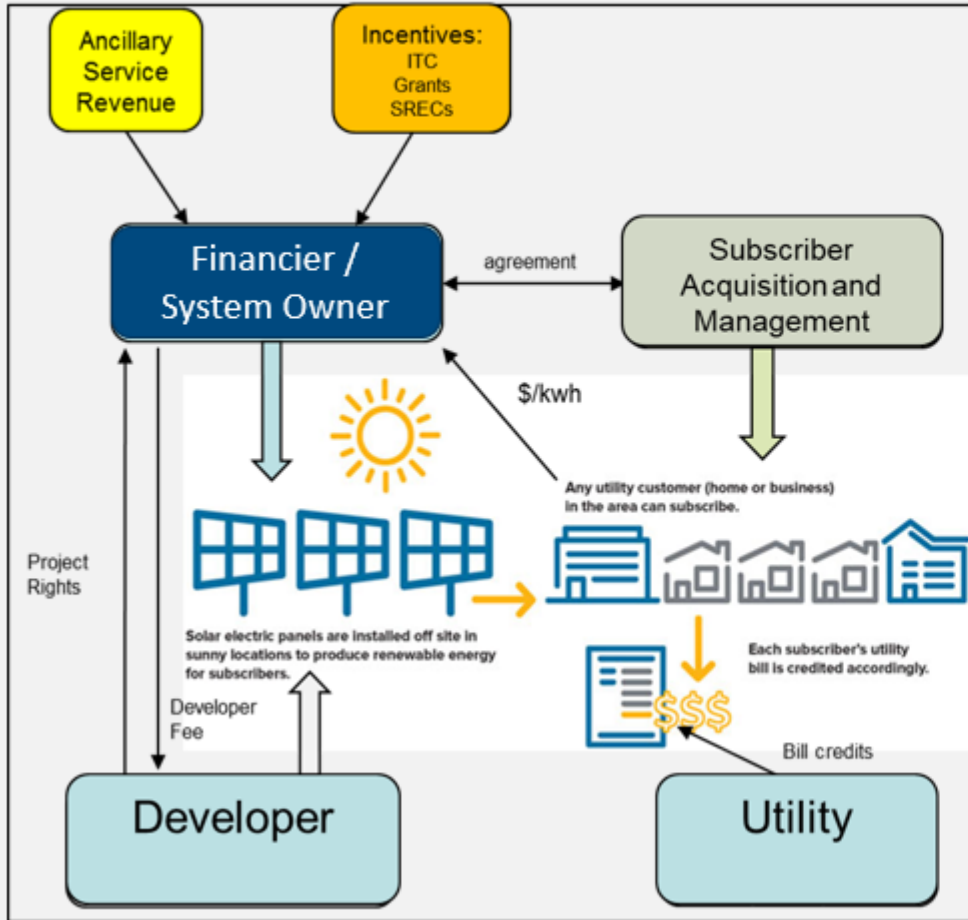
Ancillary Service Revenue

Incentives:
ITC
Grants
SRECs

Financier / System Owner

agreement

Subscriber Acquisition and Management

$/kwh

Any utility customer (home or business) in the area can subscribe.

Project Rights

Solar electric panels are installed off site in sunny locations to produce renewable energy for subscribers.

Each subscriber's utility bill is credited accordingly.

$$$

Developer Fee

Bill credits

Developer

Utility